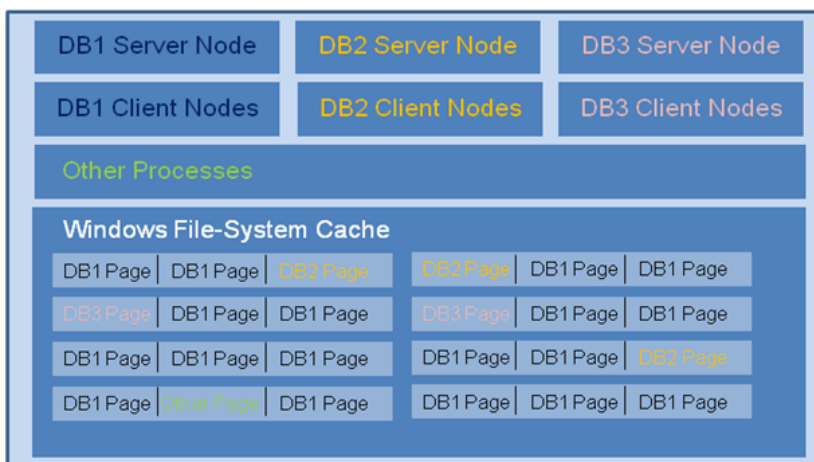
DB1 Server Node
DB2 Server Node
DB3 Server Node
DB1 Client Nodes
DB2 Client Nodes
DB3 Client Nodes
Other Processes
Windows File-System Cache

| DB1 Page | DB1 Page | DB2 Page |
|---|---|---|
| DB3 Page | DB1 Page | DB1 Page |
| DB1 Page | DB1 Page | DB1 Page |
| DB1 Page | Other Page | DB1 Page |

| DB2 Page | DB1 Page | DB1 Page |
|---|---|---|
| DB3 Page | DB1 Page | DB1 Page |
| DB1 Page | DB1 Page | DB2 Page |
| DB1 Page | DB1 Page | DB1 Page |